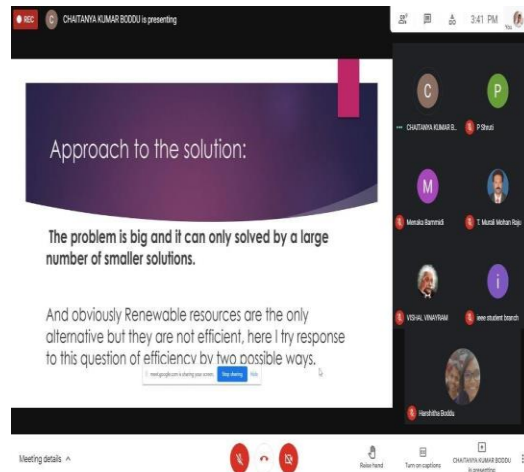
REC C CHAITANYA KUMAR BODDU is presenting

3:41 PM

You

Approach to the solution:

The problem is big and it can only solved by a large number of smaller solutions.

And obviously Renewable resources are the only alternative but they are not efficient, here I try response to this question of efficiency by two possible ways.

meet.google.com is sharing your screen. Stop sharing Hide

C

CHAITANYA KUMAR B...

P

P Shruti

M

Menaka Bammidi

T. Murali Mohan Raju

VISHAL VINAYRAM

i

ieee student branch

Harshitha Boddu

Meeting details ^

Raise hand

Turn on captions

CHAITANYA KUMAR BODDU is presenting